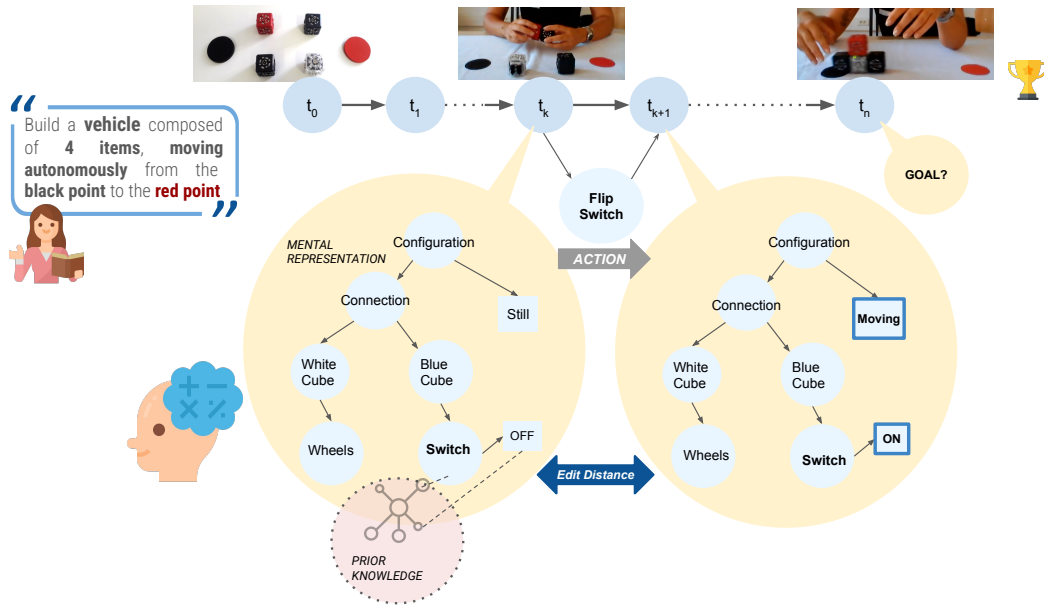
“Build a **vehicle** composed of **4 items**, **moving autonomously** from the **black point** to the **red point**”

$t_0$ $t_1$ $t_k$ $t_{k+1}$ $t_n$

GOAL?

Flip Switch

ACTION

MENTAL REPRESENTATION

Configuration

Connection

Still

White Cube

Blue Cube

Wheels

Switch

OFF

PRIOR KNOWLEDGE

Edit Distance

Configuration

Connection

Moving

White Cube

Blue Cube

Wheels

Switch

ON